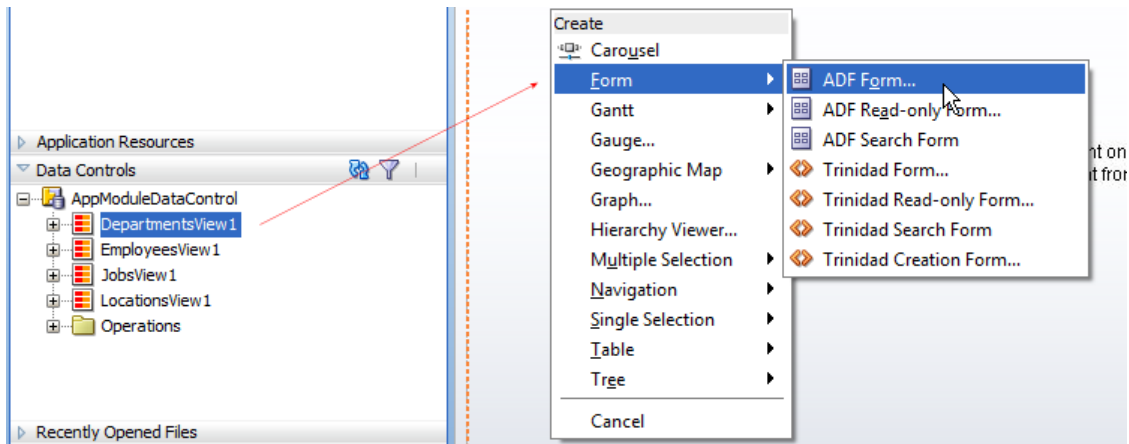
Application Resources
Data Controls
AppModuleDataControl
DepartmentsView1
EmployeesView1
JobsView1
LocationsView1
Operations
Recently Opened Files

Create
Carousel
Form
Gantt
Gauge...
Geographic Map
Graph...
Hierarchy Viewer...
Multiple Selection
Navigation
Single Selection
Table
Tree
Cancel

ADF Form...
ADF Read-only Form...
ADF Search Form
Trinidad Form...
Trinidad Read-only Form...
Trinidad Search Form
Trinidad Creation Form...

nt on
nt fro